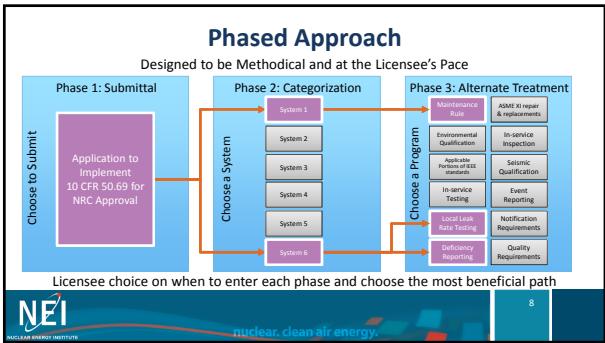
Phased Approach

Designed to be Methodical and at the Licensee's Pace

Phase 1: Submittal

Choose to Submit

Application to Implement 10 CFR 50.69 for NRC Approval

Phase 2: Categorization

Choose a System

System 1

System 2

System 3

System 4

System 5

System 6

Phase 3: Alternate Treatment

Choose a Program

Maintenance Rule

ASME XI repair & replacements

Environmental Qualification

In-service Inspection

Applicable Portions of IEEE standards

Seismic Qualification

In-service Testing

Event Reporting

Local Leak Rate Testing

Notification Requirements

Deficiency Reporting

Quality Requirements

Licensee choice on when to enter each phase and choose the most beneficial path

NEI
NUCLEAR ENERGY INSTITUTE

nuclear. clean air energy.

8